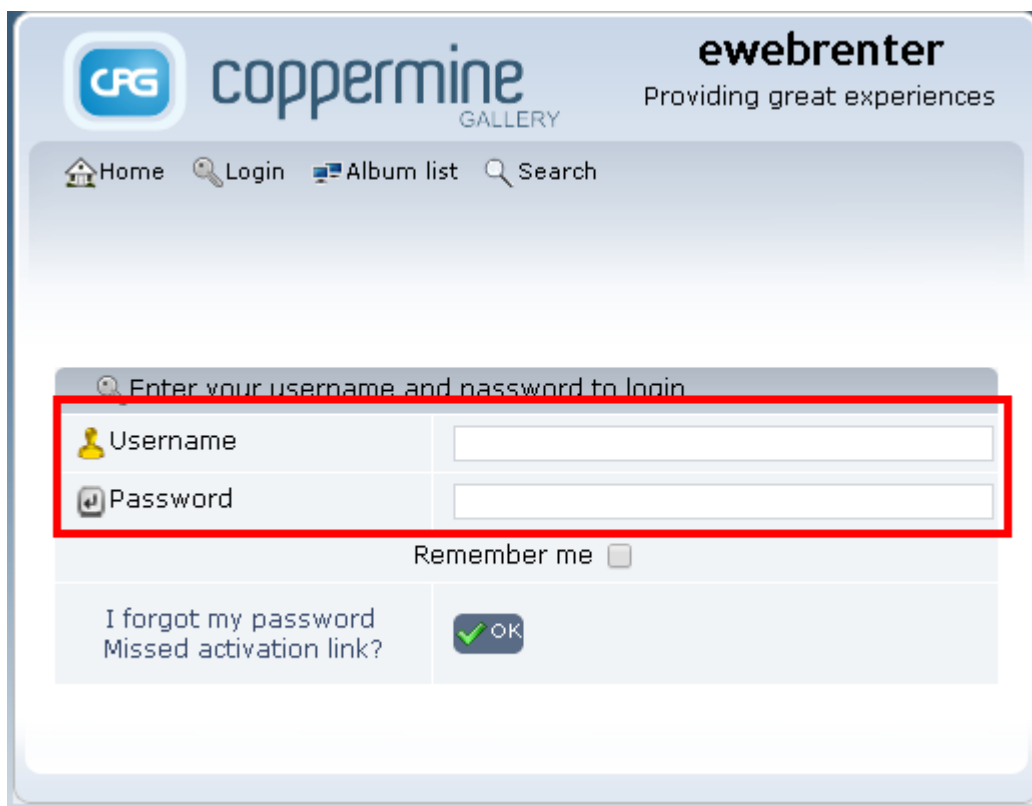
CPG coppermine GALLERY

ewebrenter
Providing great experiences

Home Login Album list Search

Enter your username and password to login

Username
Password

Remember me

I forgot my password
Missed activation link?

OK